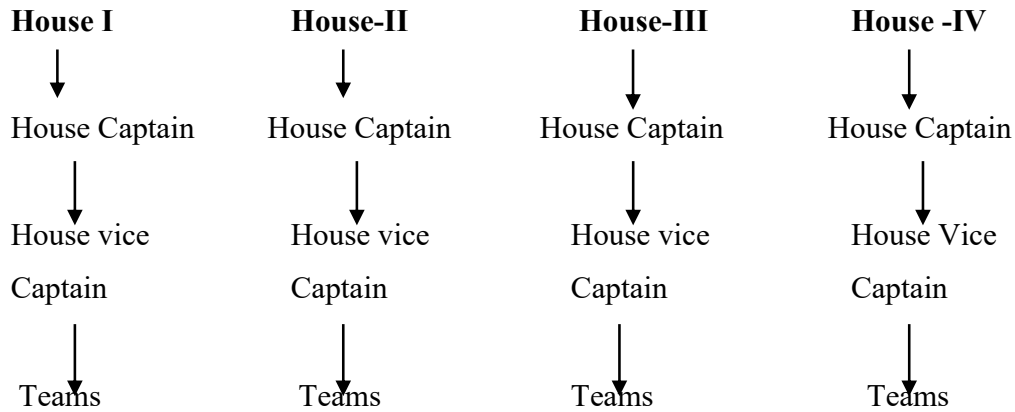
House I

House Captain

House vice Captain

Teams

House-II

House Captain

House vice Captain

Teams

House-III

House Captain

House vice Captain

Teams

House -IV

House Captain

House Vice Captain

Teams